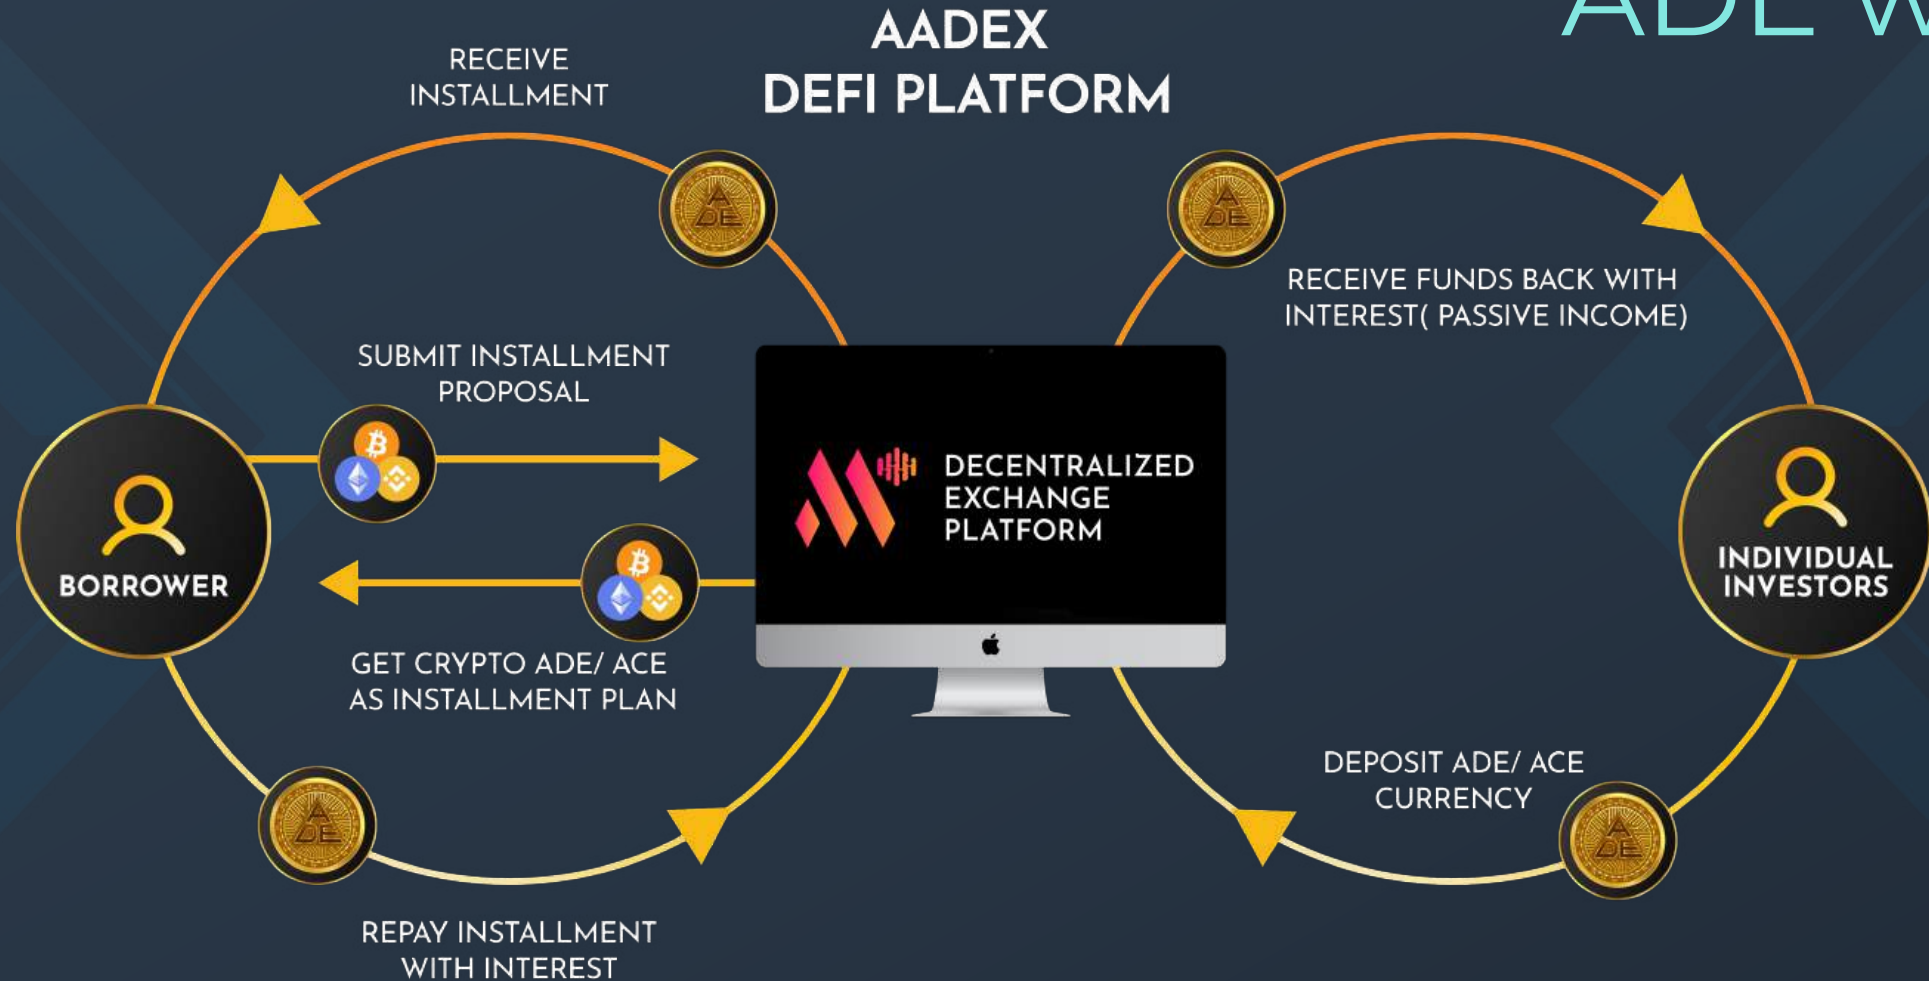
AADEX
DEFI PLATFORM

ADE W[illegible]

RECEIVE INSTALLMENT

SUBMIT INSTALLMENT PROPOSAL

BORROWER

GET CRYPTO ADE/ ACE AS INSTALLMENT PLAN

REPAY INSTALLMENT WITH INTEREST

DECENTRALIZED EXCHANGE PLATFORM

RECEIVE FUNDS BACK WITH INTEREST( PASSIVE INCOME)

INDIVIDUAL INVESTORS

DEPOSIT ADE/ ACE CURRENCY